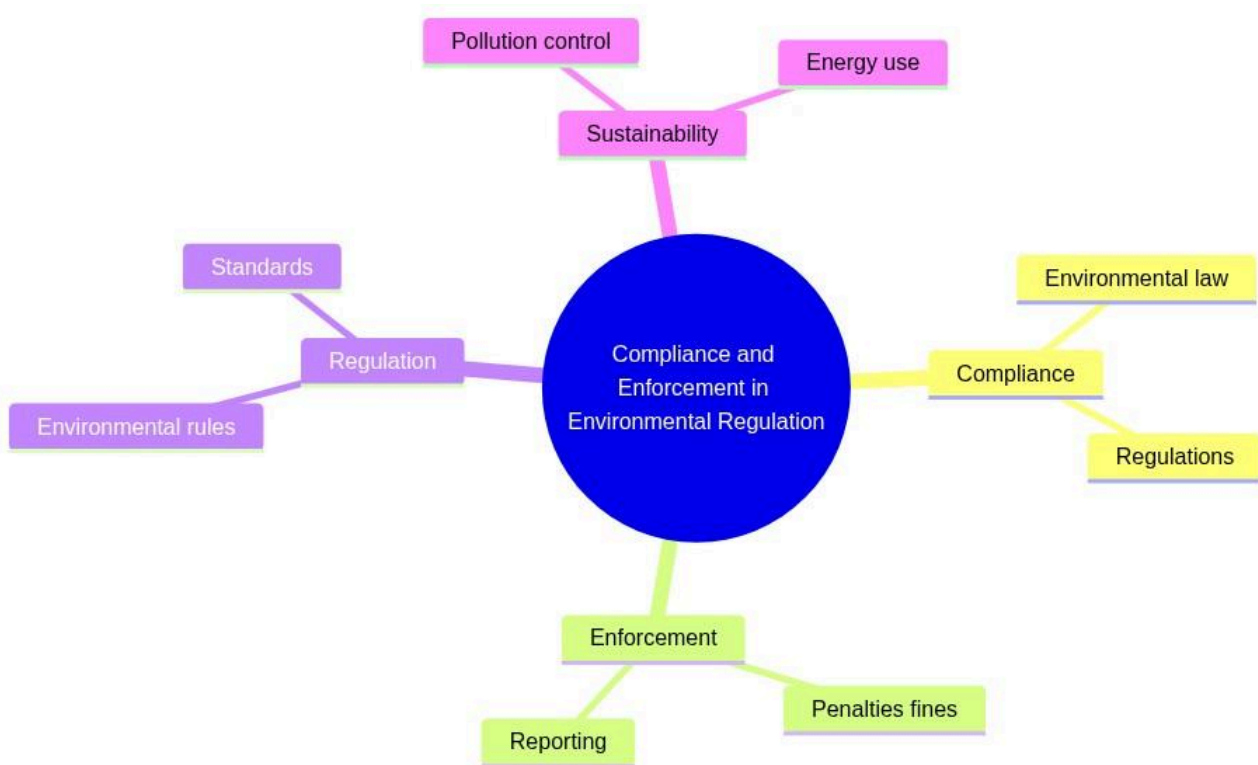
Pollution control

Energy use

Sustainability

Standards

Regulation

Environmental rules

Compliance and Enforcement in Environmental Regulation

Environmental law

Compliance

Regulations

Enforcement

Penalties fines

Reporting